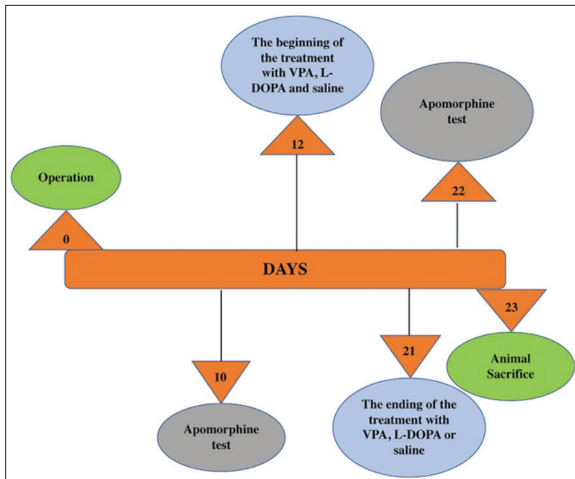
The beginning of the treatment with VPA, L-DOPA and saline

12

Apomorphine test

22

Operation

0

DAYS

23

21

Animal Sacrifice

10

The ending of the treatment with VPA, L-DOPA or saline

Apomorphine test